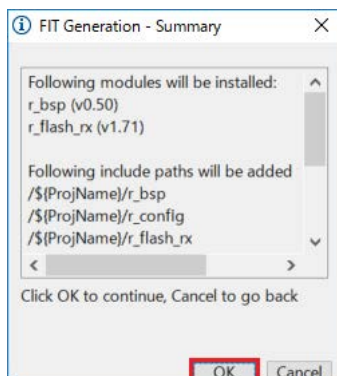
FIT Generation - Summary

Following modules will be installed:
r_bsp (v0.50)
r_flash_rx (v1.71)

Following include paths will be added
/${ProjName}/r_bsp
/${ProjName}/r_config
/${ProjName}/r_flash_rx

Click OK to continue, Cancel to go back

OK
Cancel